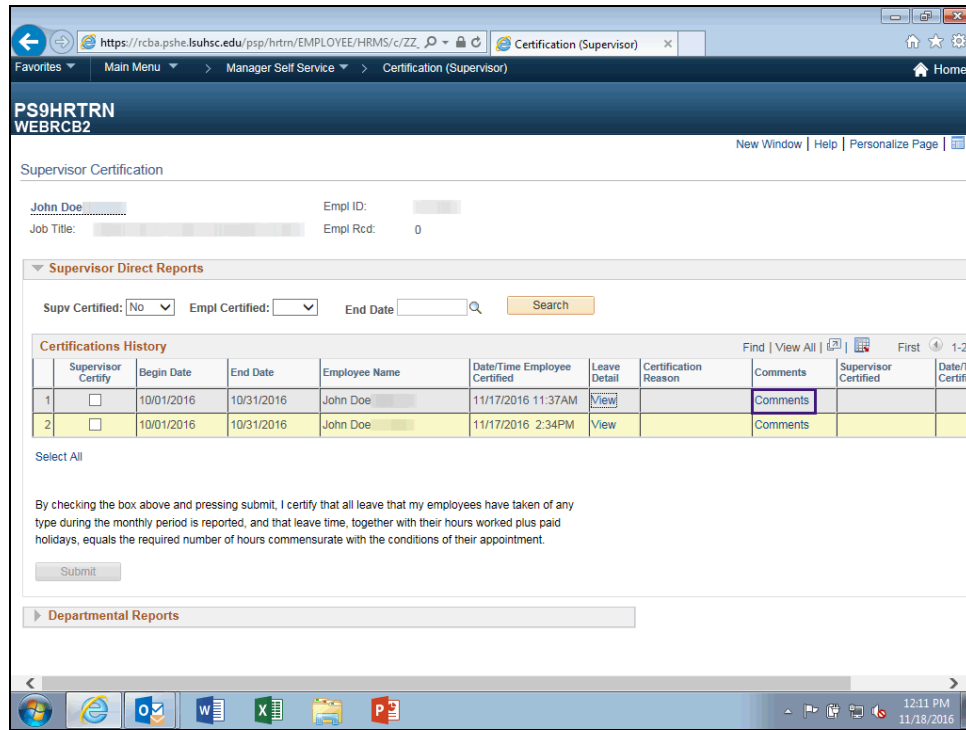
https://rcba.pshe.lsuhsc.edu/psp/hrtrn/EMPLOYEE/HRMS/c/ZZ_

Certification (Supervisor)

Favorites Main Menu > Manager Self Service > Certification (Supervisor) Home

PS9HRTRN
WEBRCB2

New Window | Help | Personalize Page

Supervisor Certification

John Doe
Job Title:
Empl ID:
Empl Rcd: 0

Supervisor Direct Reports

Supv Certified: No Empl Certified: End Date Search

Certifications History Find | View All | First 1-2

| | Supervisor Certify | Begin Date | End Date | Employee Name | Date/Time Employee Certified | Leave Detail | Certification Reason | Comments | Supervisor Certified | Date/T Certifi |
|---|---|---|---|---|---|---|---|---|---|---|
| 1 | ☐ | 10/01/2016 | 10/31/2016 | John Doe | 11/17/2016 11:37AM | View | | Comments | | |
| 2 | ☐ | 10/01/2016 | 10/31/2016 | John Doe | 11/17/2016 2:34PM | View | | Comments | | |

Select All

By checking the box above and pressing submit, I certify that all leave that my employees have taken of any type during the monthly period is reported, and that leave time, together with their hours worked plus paid holidays, equals the required number of hours commensurate with the conditions of their appointment.

Submit

Departmental Reports

12:11 PM
11/18/2016